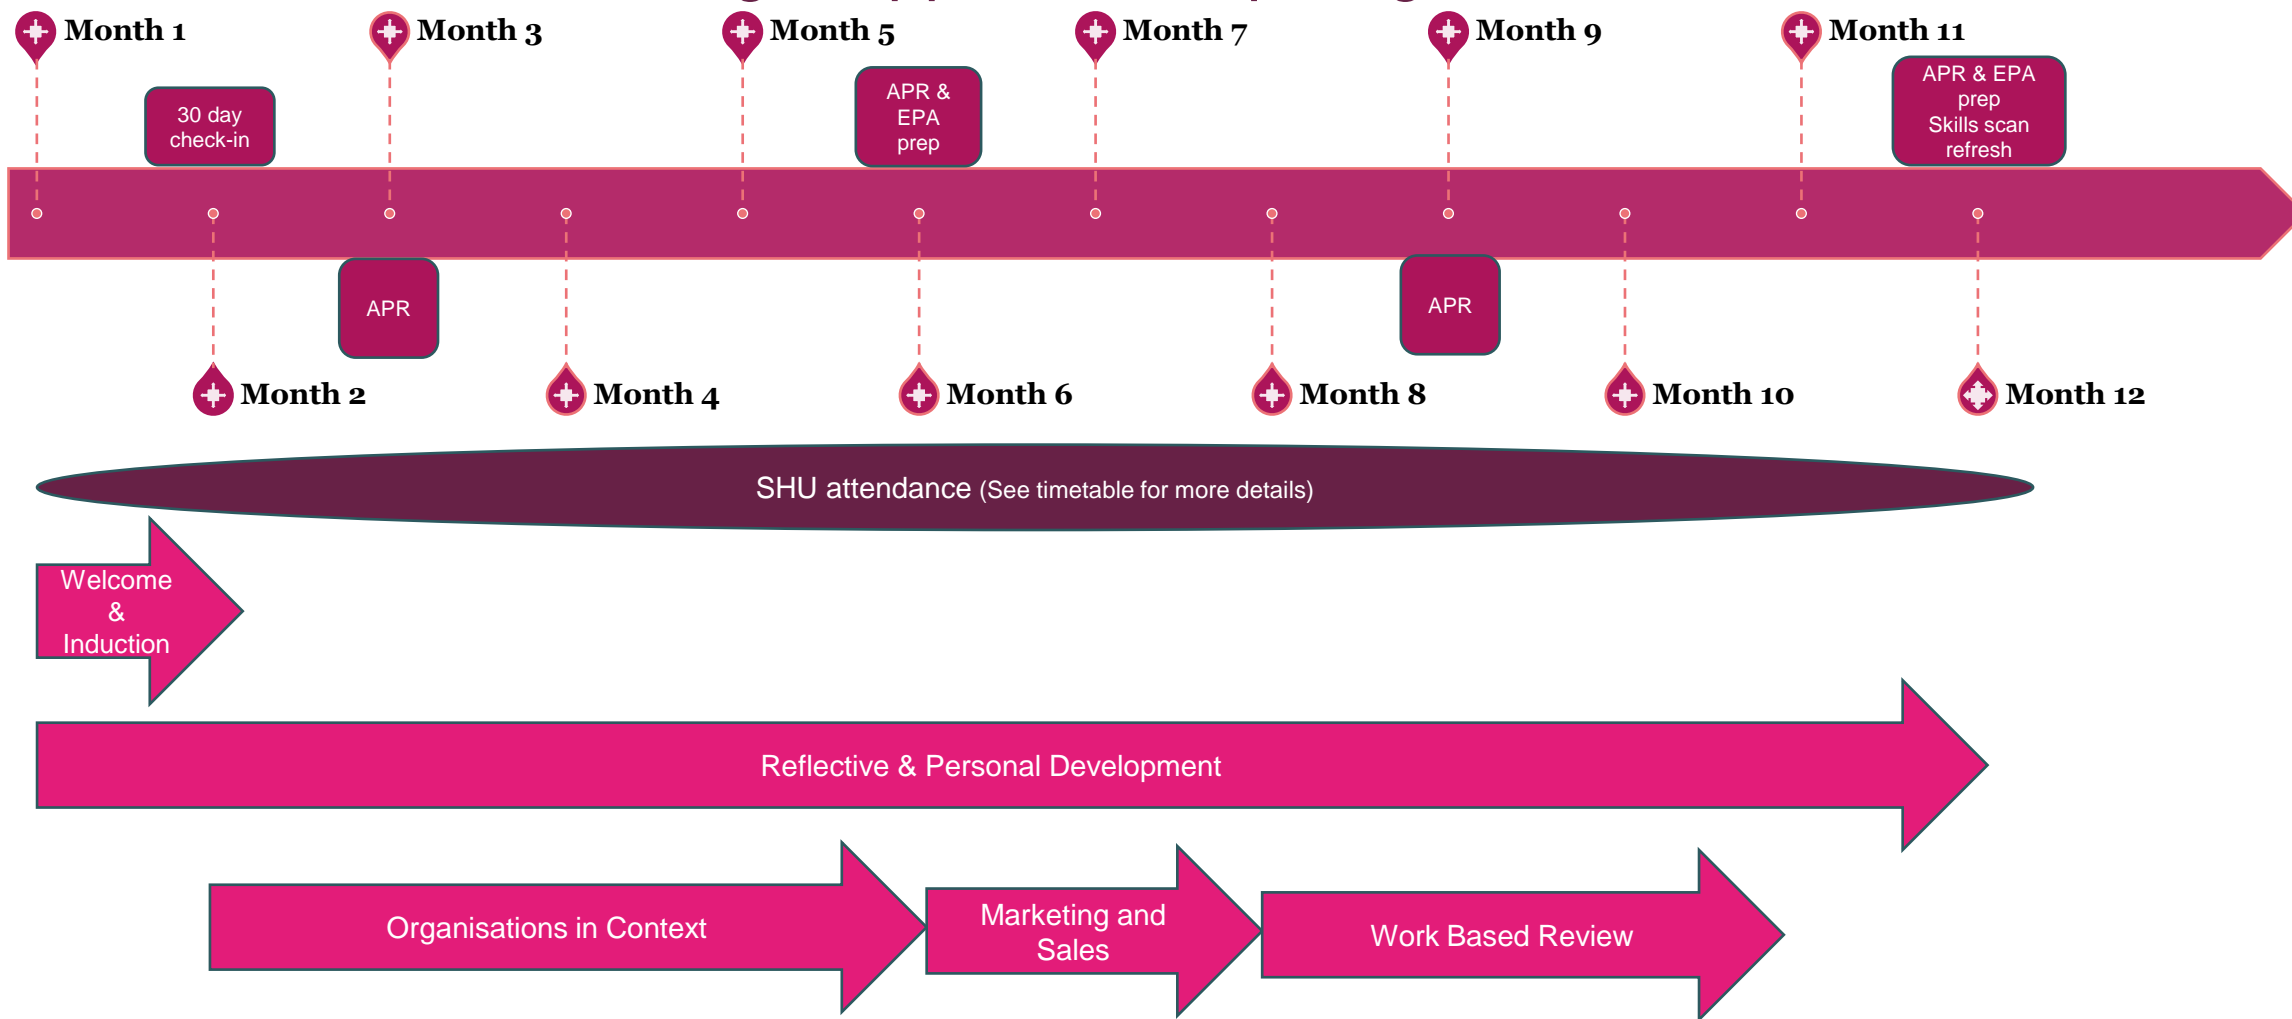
Month 1

Month 3

Month 5

Month 7

Month 9

Month 11

30 day check-in

APR & EPA prep

APR & EPA prep Skills scan refresh

APR

APR

Month 2

Month 4

Month 6

Month 8

Month 10

Month 12

SHU attendance (See timetable for more details)

Welcome & Induction

Reflective & Personal Development

Organisations in Context

Marketing and Sales

Work Based Review